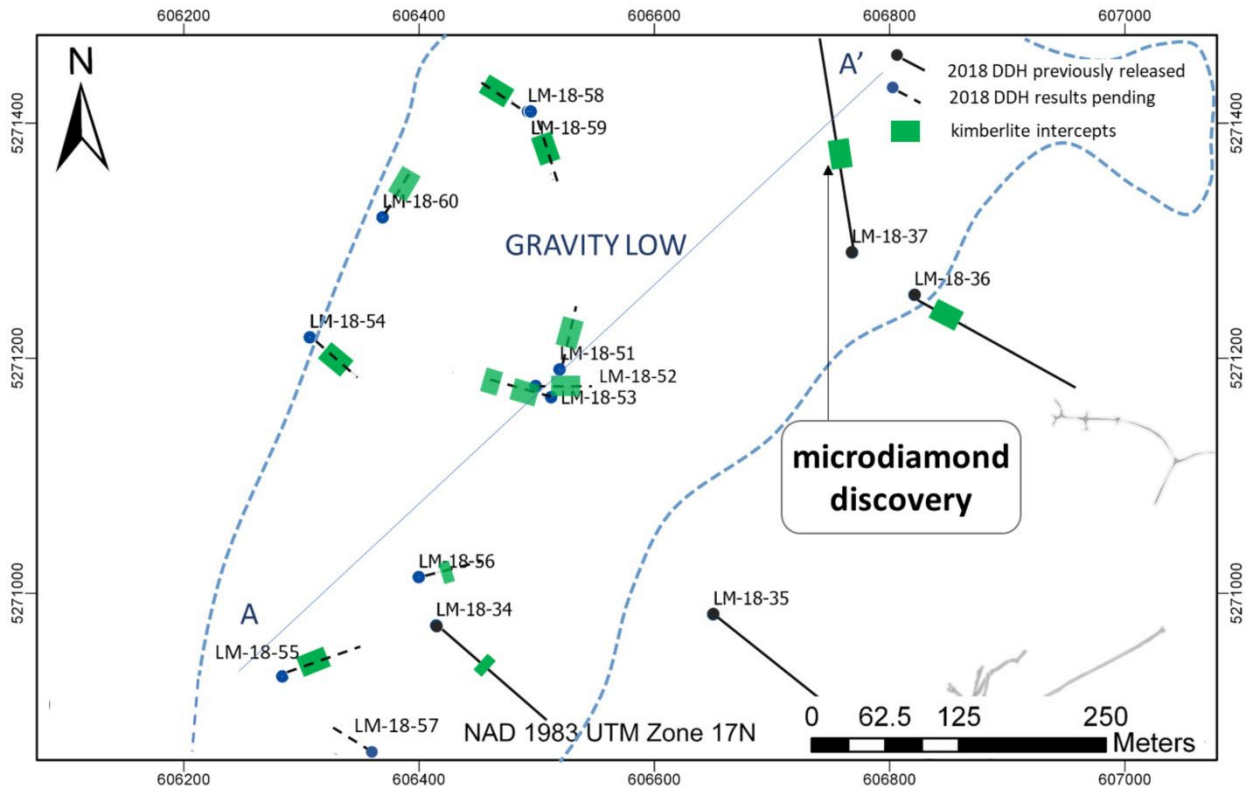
606200 606400 606600 606800 607000

N

A'

2018 DDH previously released
2018 DDH results pending
kimberlite intercepts

5271400
5271200
5271000

LM-18-58
LM-18-59
LM-18-60
GRAVITY LOW
LM-18-37
LM-18-36
LM-18-54
LM-18-51
LM-18-52
LM-18-53

microdiamond discovery

LM-18-56
LM-18-35
A
LM-18-34
LM-18-55
LM-18-57
NAD 1983 UTM Zone 17N
0 62.5 125 250
Meters

5271400
5271200
5271000

606200 606400 606600 606800 607000